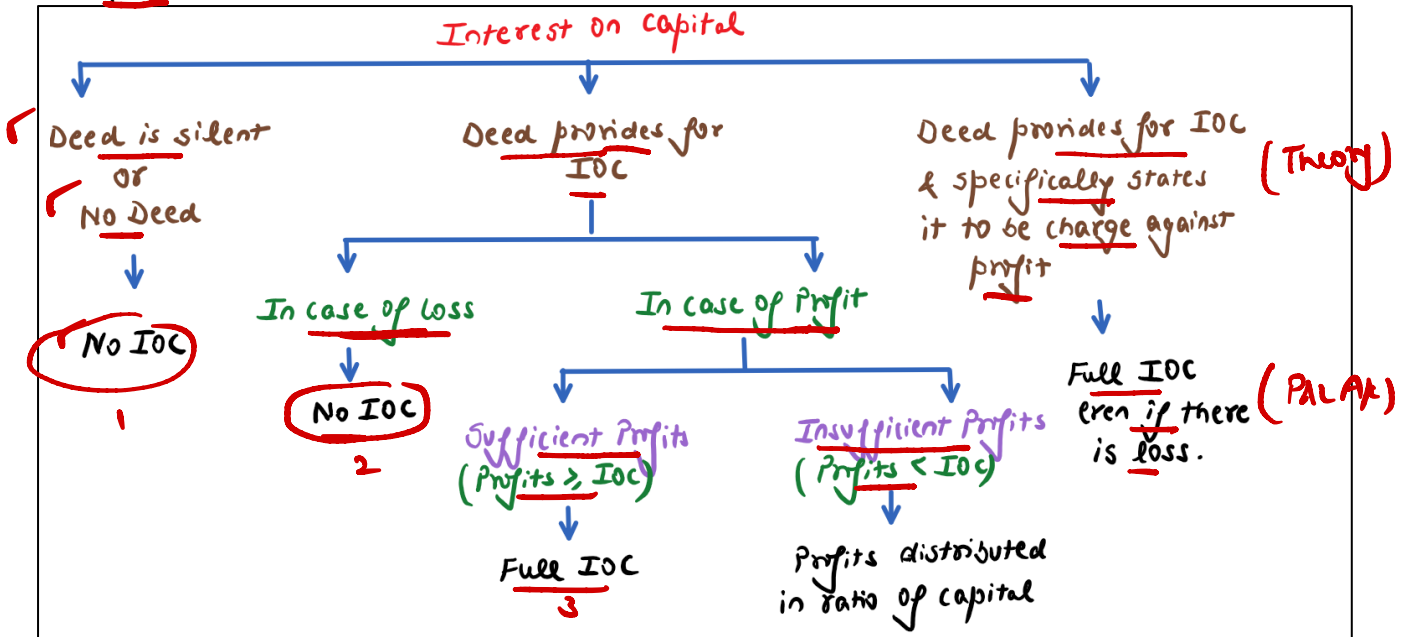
Interest on capital

Deed is silent or No Deed

No IOC

1

Deed provides for IOC

In case of Loss

No IOC

2

In case of Profit

Sufficient Profits (Profits $\geq$ IOC)

Full IOC

3

Insufficient Profits (Profits < IOC)

Profits distributed in ratio of capital

Deed provides for IOC & specifically states it to be charge against profit

(Theory)

Full IOC even if there is loss.

(PALAK)